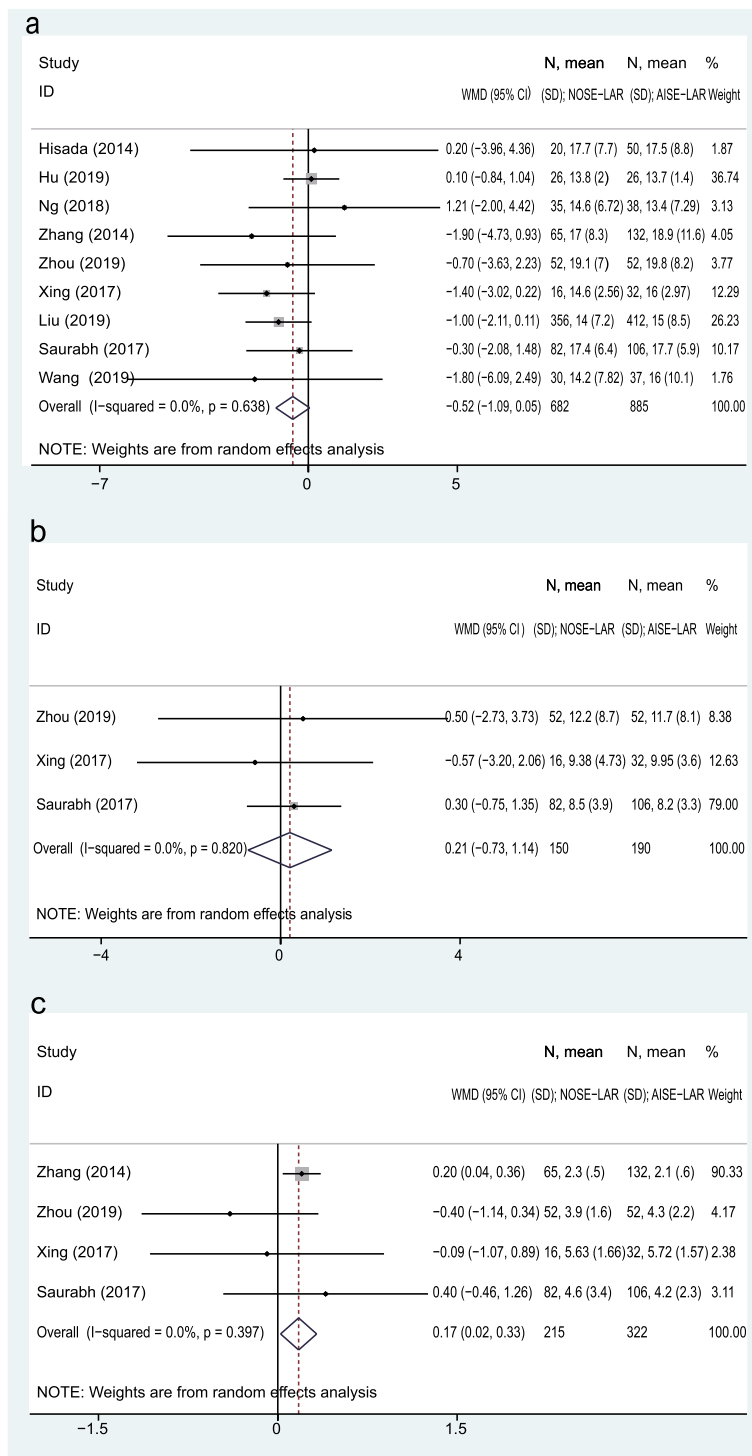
a

| Study ID | WMD (95% CI) | N, mean (SD); NOSE-LAR | N, mean (SD); AISE-LAR | % Weight |
|---|---|---|---|---|
| Hisada (2014) | 0.20 (−3.96, 4.36) | 20, 17.7 (7.7) | 50, 17.5 (8.8) | 1.87 |
| Hu (2019) | 0.10 (−0.84, 1.04) | 26, 13.8 (2) | 26, 13.7 (1.4) | 36.74 |
| Ng (2018) | 1.21 (−2.00, 4.42) | 35, 14.6 (6.72) | 38, 13.4 (7.29) | 3.13 |
| Zhang (2014) | −1.90 (−4.73, 0.93) | 65, 17 (8.3) | 132, 18.9 (11.6) | 4.05 |
| Zhou (2019) | −0.70 (−3.63, 2.23) | 52, 19.1 (7) | 52, 19.8 (8.2) | 3.77 |
| Xing (2017) | −1.40 (−3.02, 0.22) | 16, 14.6 (2.56) | 32, 16 (2.97) | 12.29 |
| Liu (2019) | −1.00 (−2.11, 0.11) | 356, 14 (7.2) | 412, 15 (8.5) | 26.23 |
| Saurabh (2017) | −0.30 (−2.08, 1.48) | 82, 17.4 (6.4) | 106, 17.7 (5.9) | 10.17 |
| Wang (2019) | −1.80 (−6.09, 2.49) | 30, 14.2 (7.82) | 37, 16 (10.1) | 1.76 |
| Overall (I−squared = 0.0%, p = 0.638) | −0.52 (−1.09, 0.05) | 682 | 885 | 100.00 |

NOTE: Weights are from random effects analysis

−7 0 5

b

| Study ID | WMD (95% CI) | N, mean (SD); NOSE-LAR | N, mean (SD); AISE-LAR | % Weight |
|---|---|---|---|---|
| Zhou (2019) | 0.50 (−2.73, 3.73) | 52, 12.2 (8.7) | 52, 11.7 (8.1) | 8.38 |
| Xing (2017) | −0.57 (−3.20, 2.06) | 16, 9.38 (4.73) | 32, 9.95 (3.6) | 12.63 |
| Saurabh (2017) | 0.30 (−0.75, 1.35) | 82, 8.5 (3.9) | 106, 8.2 (3.3) | 79.00 |
| Overall (I−squared = 0.0%, p = 0.820) | 0.21 (−0.73, 1.14) | 150 | 190 | 100.00 |

NOTE: Weights are from random effects analysis

−4 0 4

c

| Study ID | WMD (95% CI) | N, mean (SD); NOSE-LAR | N, mean (SD); AISE-LAR | % Weight |
|---|---|---|---|---|
| Zhang (2014) | 0.20 (0.04, 0.36) | 65, 2.3 (.5) | 132, 2.1 (.6) | 90.33 |
| Zhou (2019) | −0.40 (−1.14, 0.34) | 52, 3.9 (1.6) | 52, 4.3 (2.2) | 4.17 |
| Xing (2017) | −0.09 (−1.07, 0.89) | 16, 5.63 (1.66) | 32, 5.72 (1.57) | 2.38 |
| Saurabh (2017) | 0.40 (−0.46, 1.26) | 82, 4.6 (3.4) | 106, 4.2 (2.3) | 3.11 |
| Overall (I−squared = 0.0%, p = 0.397) | 0.17 (0.02, 0.33) | 215 | 322 | 100.00 |

NOTE: Weights are from random effects analysis

−1.5 0 1.5